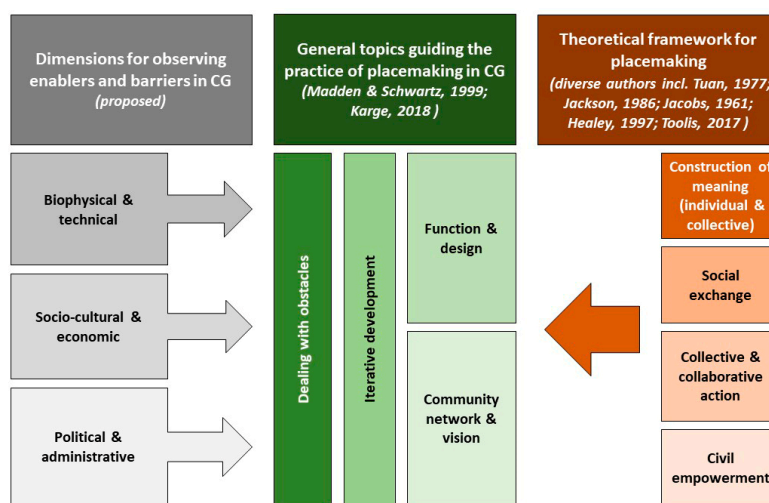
Dimensions for observing enablers and barriers in CG (proposed)

General topics guiding the practice of placemaking in CG (Madden & Schwartz, 1999; Karge, 2018 )

Theoretical framework for placemaking (diverse authors incl. Tuan, 1977; Jackson, 1986; Jacobs, 1961; Healey, 1997; Toolis, 2017 )

Biophysical & technical

Socio-cultural & economic

Political & administrative

Dealing with obstacles

Iterative development

Function & design

Community network & vision

Construction of meaning (individual & collective)

Social exchange

Collective & collaborative action

Civil empowerment